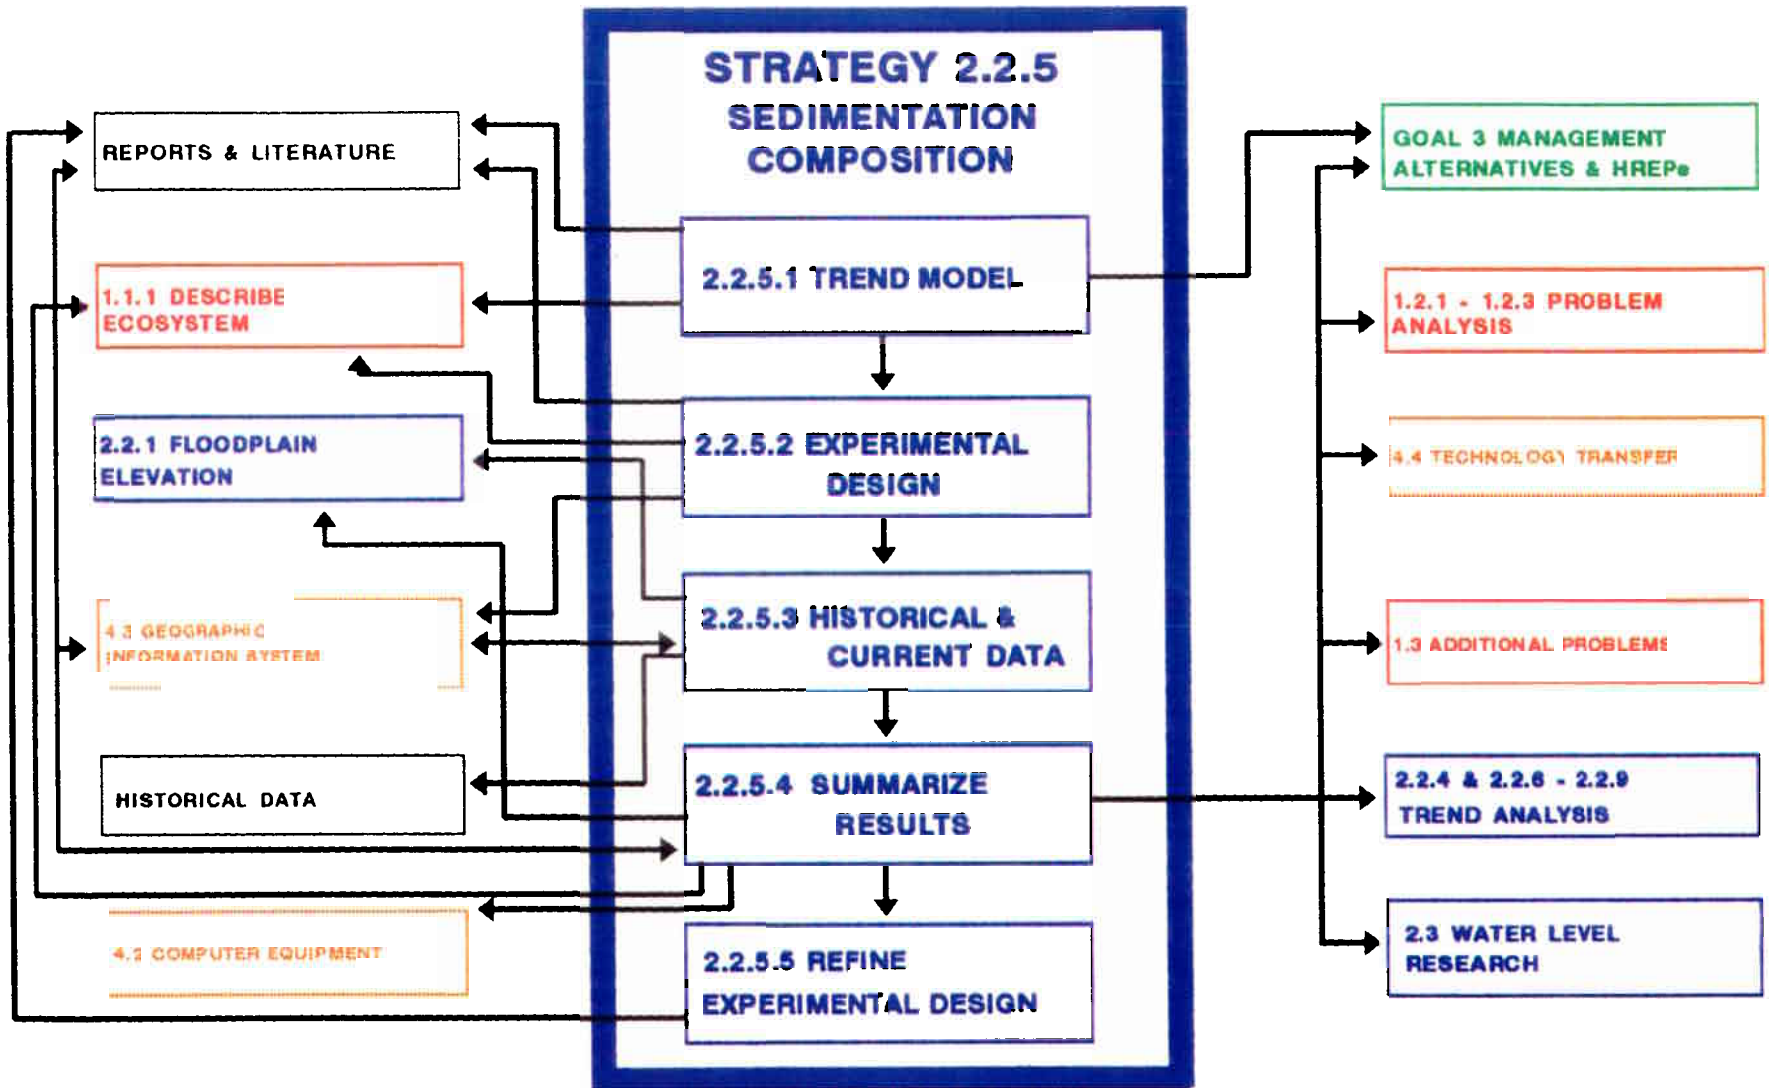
STRATEGY 2.2.5
SEDIMENTATION COMPOSITION

2.2.5.1 TREND MODEL

2.2.5.2 EXPERIMENTAL DESIGN

2.2.5.3 HISTORICAL & CURRENT DATA

2.2.5.4 SUMMARIZE RESULTS

2.2.5.5 REFINE EXPERIMENTAL DESIGN

REPORTS & LITERATURE

1.1.1 DESCRIBE ECOSYSTEM

2.2.1 FLOODPLAIN ELEVATION

4.3 GEOGRAPHIC INFORMATION SYSTEM

HISTORICAL DATA

4.2 COMPUTER EQUIPMENT

GOAL 3 MANAGEMENT ALTERNATIVES & HREPs

1.2.1 - 1.2.3 PROBLEM ANALYSIS

4.4 TECHNOLOGY TRANSFER

1.3 ADDITIONAL PROBLEMS

2.2.4 & 2.2.6 - 2.2.9 TREND ANALYSIS

2.3 WATER LEVEL RESEARCH